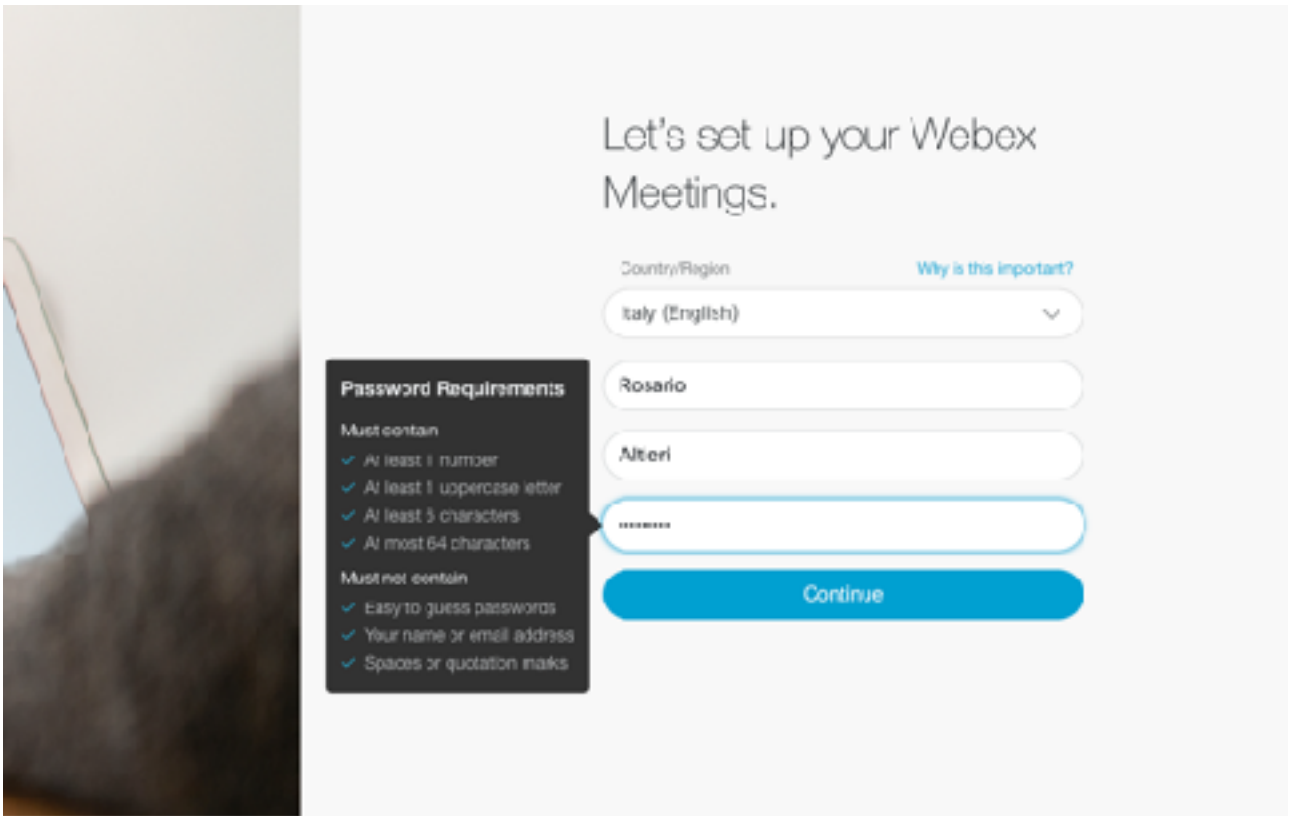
Let's set up your Webex Meetings.

Country/Region

Why is this important?

Italy (English)

Rosario

Altieri

••••••••

Continue

Password Requirements

Must contain

At least 1 number

At least 1 uppercase letter

At least 5 characters

At most 64 characters

Must not contain

Easy to guess passwords

Your name or email address

Spaces or quotation marks